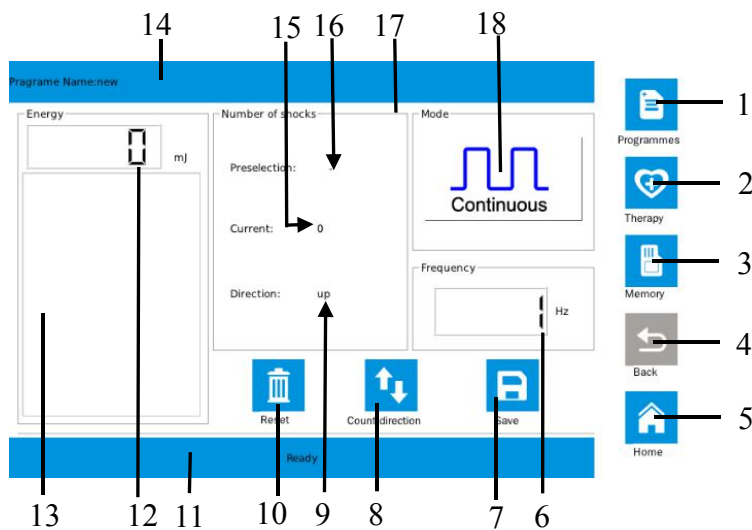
14 15 16 17 18

Pragrame Name:new

Energy

0 mJ

Number of shocks

Preselection:

Current: 0

Direction: up

Mode

Continuous

Frequency

1 Hz

Reset

Count direction

Save

Ready

Programmes

Therapy

Memory

Back

Home

1
2
3
4
5

13 12 11 10 9 8 7 6